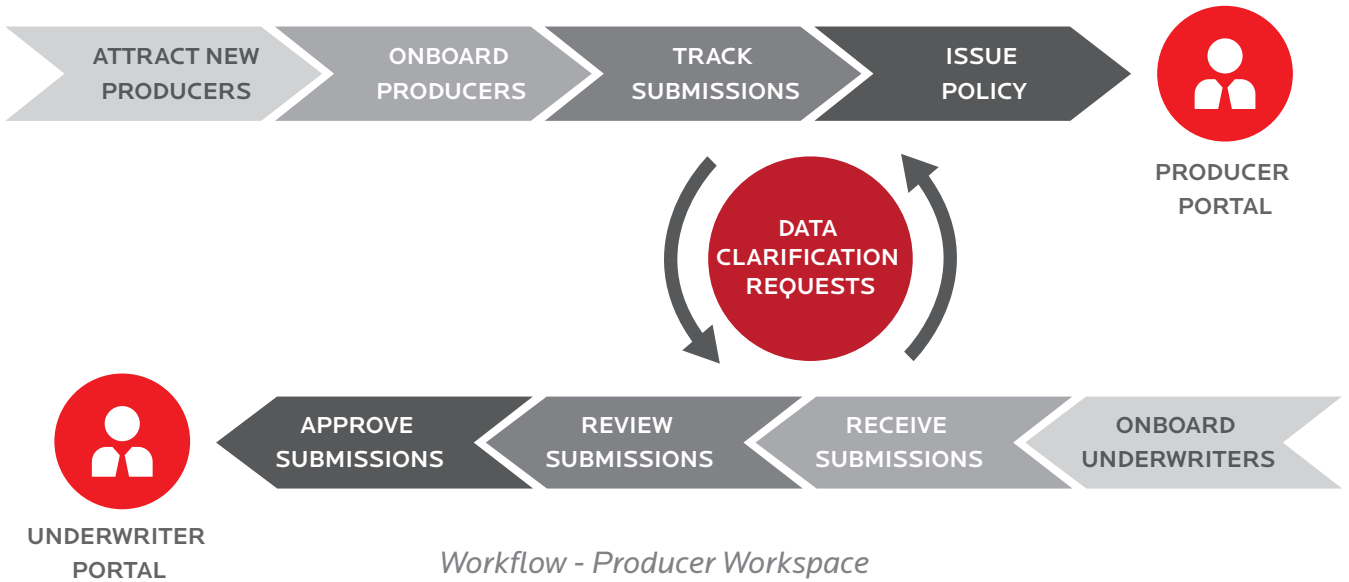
ATTRACT NEW PRODUCERS

ONBOARD PRODUCERS

TRACK SUBMISSIONS

ISSUE POLICY

PRODUCER PORTAL

DATA CLARIFICATION REQUESTS

APPROVE SUBMISSIONS

REVIEW SUBMISSIONS

RECEIVE SUBMISSIONS

ONBOARD UNDERWRITERS

UNDERWRITER PORTAL

Workflow - Producer Workspace